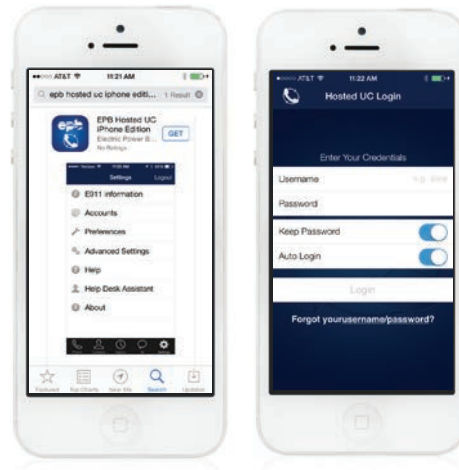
AT&T 11:21 AM

epb hosted uc iphone editi... 1 Result

EPB Hosted UC iPhone Edition
Electric Power B...
No Ratings

GET

Settings Logout

E911 information

Accounts

Preferences

Advanced Settings

Help

Help Desk Assistant

About

Featured Top Charts Near Me Search Updates

AT&T 11:22 AM

Hosted UC Login

Enter Your Credentials

Username

Password

Keep Password

Auto Login

Login

Forgot your username/password?